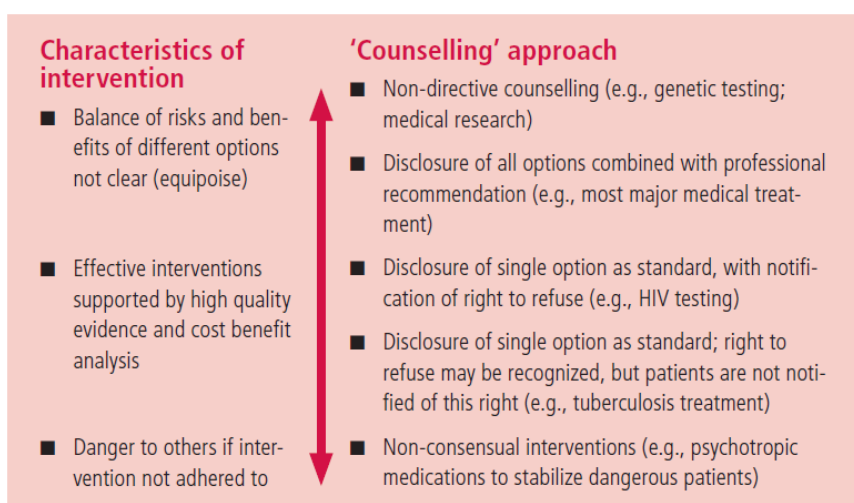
Characteristics of intervention

- Balance of risks and benefits of different options not clear (equipoise)

- Effective interventions supported by high quality evidence and cost benefit analysis

- Danger to others if intervention not adhered to

'Counselling' approach

- Non-directive counselling (e.g., genetic testing; medical research)

- Disclosure of all options combined with professional recommendation (e.g., most major medical treatment)

- Disclosure of single option as standard, with notification of right to refuse (e.g., HIV testing)

- Disclosure of single option as standard; right to refuse may be recognized, but patients are not notified of this right (e.g., tuberculosis treatment)

- Non-consensual interventions (e.g., psychotropic medications to stabilize dangerous patients)